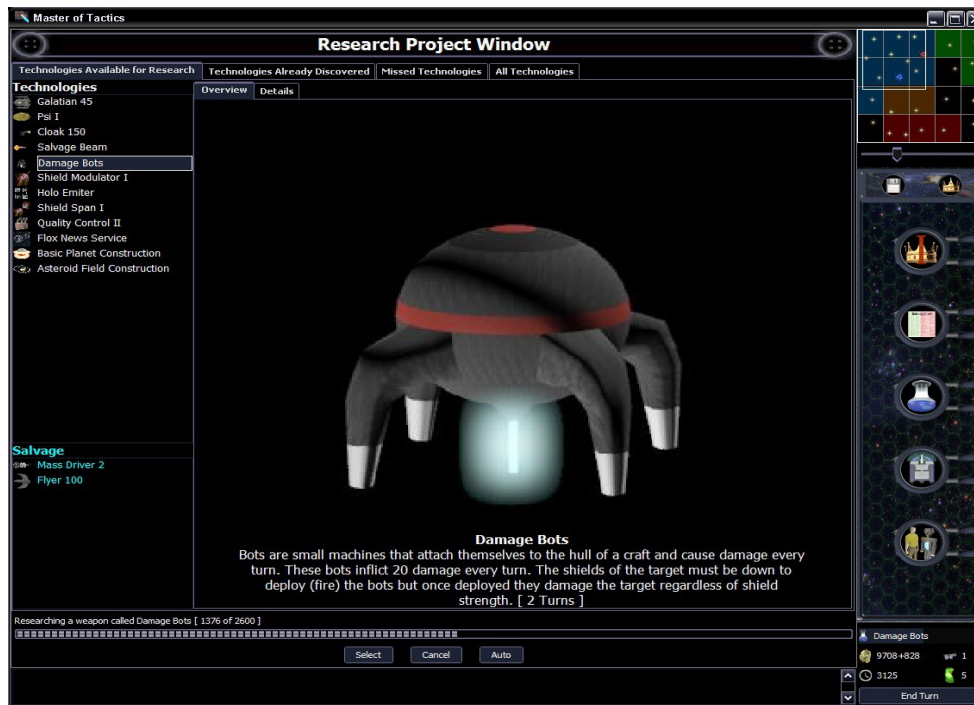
Master of Tactics

Research Project Window

Technologies Available for Research | Technologies Already Discovered | Missed Technologies | All Technologies

Technologies
Galatian 45
Psi I
Cloak 150
Salvage Beam
Damage Bots
Shield Modulator I
Holo Emiter
Shield Span I
Quality Control II
Flox News Service
Basic Planet Construction
Asteroid Field Construction

Salvage
Mass Driver 2
Flyer 100

Overview | Details

Damage Bots
Bots are small machines that attach themselves to the hull of a craft and cause damage every turn. These bots inflict 20 damage every turn. The shields of the target must be down to deploy (fire) the bots but once deployed they damage the target regardless of shield strength. [ 2 Turns ]

Researching a weapon called Damage Bots [ 1376 of 2600 ]

Select | Cancel | Auto

Damage Bots
9708+828
1
3125
5
End Turn